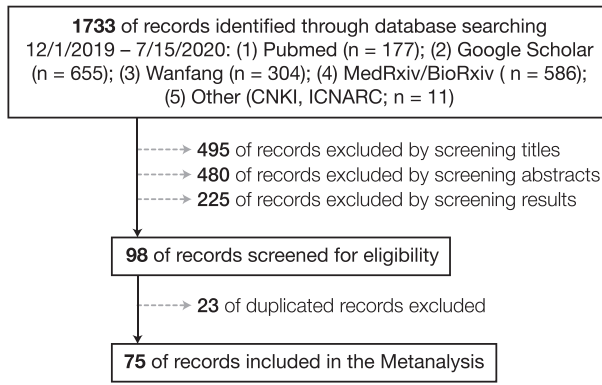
**1733** of records identified through database searching 12/1/2019 – 7/15/2020: (1) Pubmed (n = 177); (2) Google Scholar (n = 655); (3) Wanfang (n = 304); (4) MedRxiv/BioRxiv ( n = 586); (5) Other (CNKI, ICNARC; n = 11)

**495** of records excluded by screening titles

**480** of records excluded by screening abstracts

**225** of records excluded by screening results

**98** of records screened for eligibility

**23** of duplicated records excluded

**75** of records included in the Metanalysis